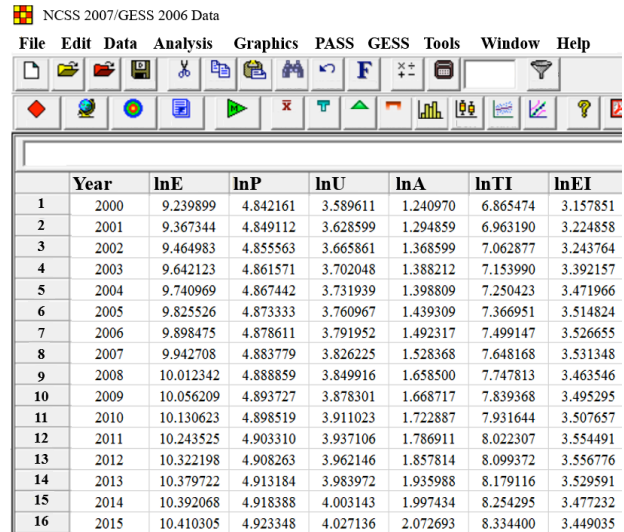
NCSS 2007/GESS 2006 Data

File Edit Data Analysis Graphics PASS GESS Tools Window Help

F

| | Year | lnE | lnP | lnU | lnA | lnTI | lnEI |
|---|---|---|---|---|---|---|---|
| 1 | 2000 | 9.239899 | 4.842161 | 3.589611 | 1.240970 | 6.865474 | 3.157851 |
| 2 | 2001 | 9.367344 | 4.849112 | 3.628599 | 1.294859 | 6.963190 | 3.224858 |
| 3 | 2002 | 9.464983 | 4.855563 | 3.665861 | 1.368599 | 7.062877 | 3.243764 |
| 4 | 2003 | 9.642123 | 4.861571 | 3.702048 | 1.388212 | 7.153990 | 3.392157 |
| 5 | 2004 | 9.740969 | 4.867442 | 3.731939 | 1.398809 | 7.250423 | 3.471966 |
| 6 | 2005 | 9.825526 | 4.873333 | 3.760967 | 1.439309 | 7.366951 | 3.514824 |
| 7 | 2006 | 9.898475 | 4.878611 | 3.791952 | 1.492317 | 7.499147 | 3.526655 |
| 8 | 2007 | 9.942708 | 4.883779 | 3.826225 | 1.528368 | 7.648168 | 3.531348 |
| 9 | 2008 | 10.012342 | 4.888859 | 3.849916 | 1.658500 | 7.747813 | 3.463546 |
| 10 | 2009 | 10.056209 | 4.893727 | 3.878301 | 1.668717 | 7.839368 | 3.495295 |
| 11 | 2010 | 10.130623 | 4.898519 | 3.911023 | 1.722887 | 7.931644 | 3.507657 |
| 12 | 2011 | 10.243525 | 4.903310 | 3.937106 | 1.786911 | 8.022307 | 3.554491 |
| 13 | 2012 | 10.322198 | 4.908263 | 3.962146 | 1.857814 | 8.099372 | 3.556776 |
| 14 | 2013 | 10.379722 | 4.913184 | 3.983972 | 1.935988 | 8.179116 | 3.529591 |
| 15 | 2014 | 10.392068 | 4.918388 | 4.003143 | 1.997434 | 8.254295 | 3.477232 |
| 16 | 2015 | 10.410305 | 4.923348 | 4.027136 | 2.072693 | 8.334400 | 3.449035 |